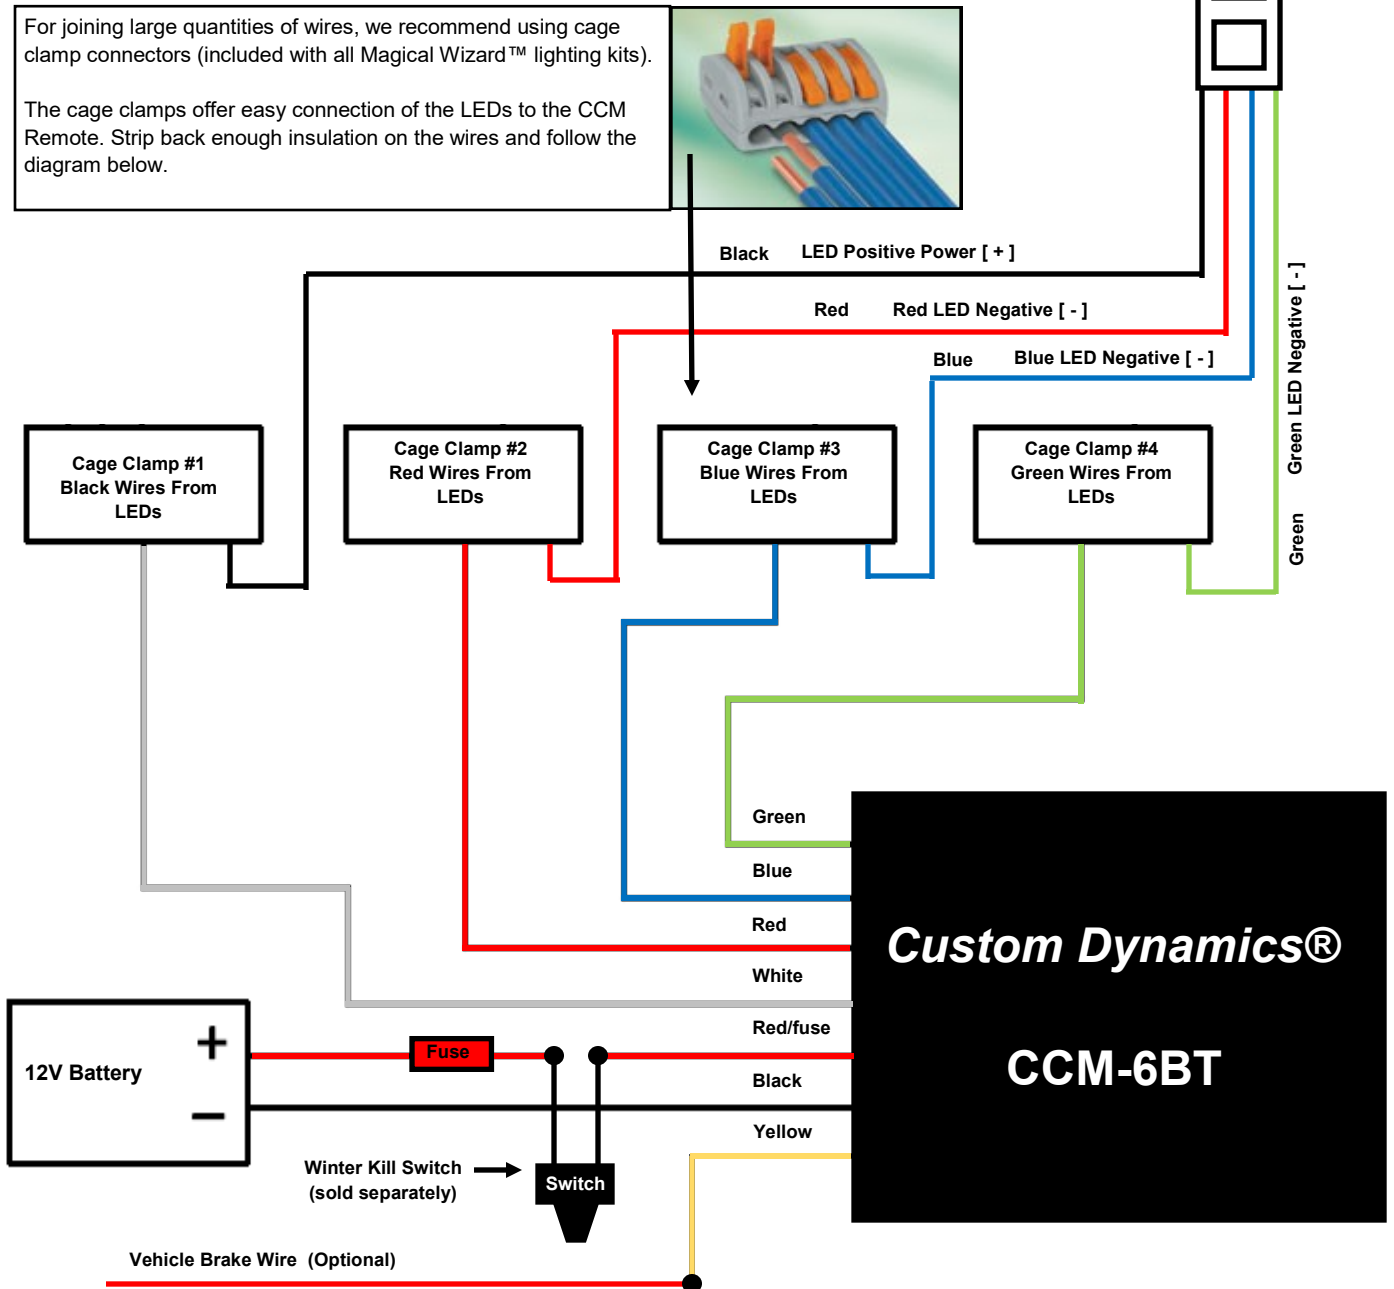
For joining large quantities of wires, we recommend using cage clamp connectors (included with all Magical Wizard™ lighting kits).

The cage clamps offer easy connection of the LEDs to the CCM Remote. Strip back enough insulation on the wires and follow the diagram below.

Black LED Positive Power [ + ]

Red Red LED Negative [ - ]

Blue Blue LED Negative [ - ]

Green LED Negative [ - ]

Green

Cage Clamp #1
Black Wires From
LEDs

Cage Clamp #2
Red Wires From
LEDs

Cage Clamp #3
Blue Wires From
LEDs

Cage Clamp #4
Green Wires From
LEDs

Green

Blue

Red

White

Red/fuse

Black

Yellow

Custom Dynamics®

CCM-6BT

12V Battery

+

−

Fuse

Winter Kill Switch
(sold separately)

Switch

Vehicle Brake Wire (Optional)